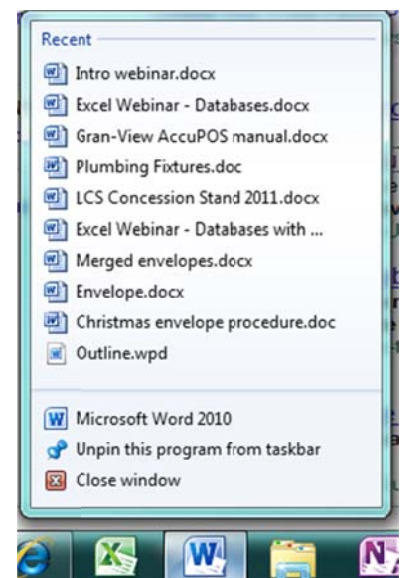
Recent
Intro webinar.docx
Excel Webinar - Databases.docx
Gran-View AccuPOS manual.docx
Plumbing Fixtures.doc
LCS Concession Stand 2011.docx
Excel Webinar - Databases with ...
Merged envelopes.docx
Envelope.docx
Christmas envelope procedure.doc
Outline.wpd

Microsoft Word 2010
Unpin this program from taskbar
Close window